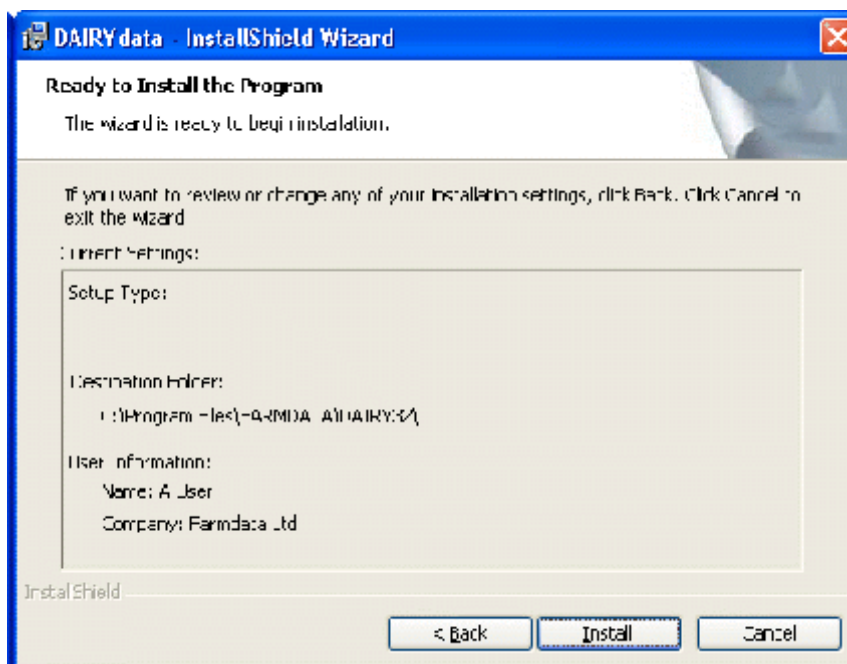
DAIRYdata - InstallShield Wizard

Ready to Install the Program

The wizard is ready to begin installation.

If you want to review or change any of your installation settings, click Back. Click Cancel to exit the wizard

Current Settings:

Setup Type:

Destination Folder:

C:\Program Files\FARMDATA\DAIRY32\

User Information:

Name: A User

Company: Farmdata Ltd

InstallShield

< Back

Install

Cancel